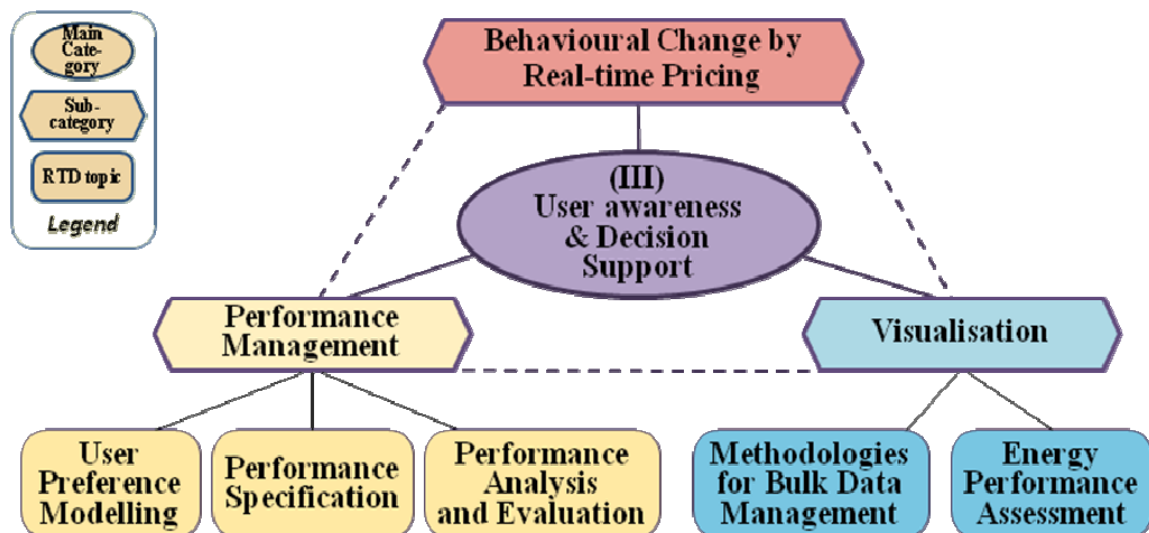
Main Category

Sub-category

RTD topic

Legend

Behavioural Change by Real-time Pricing

(III) User awareness & Decision Support

Performance Management

Visualisation

User Preference Modelling

Performance Specification

Performance Analysis and Evaluation

Methodologies for Bulk Data Management

Energy Performance Assessment